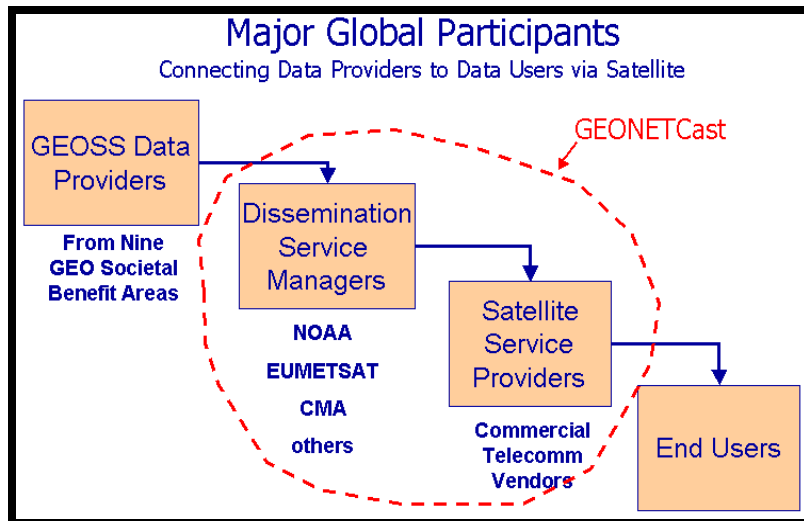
Major Global Participants

Connecting Data Providers to Data Users via Satellite

GEOSS Data Providers

From Nine GEO Societal Benefit Areas

GEONETCast

Dissemination Service Managers

NOAA

EUMETSAT

CMA

others

Satellite Service Providers

Commercial Telecomm Vendors

End Users